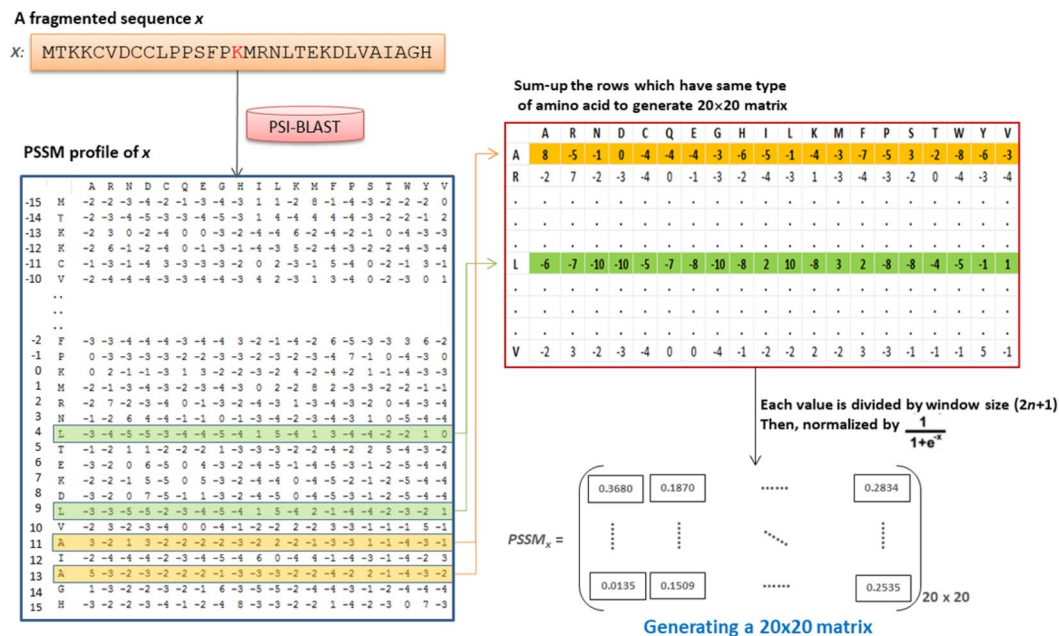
A fragmented sequence x

X: MTKKCVDCCLPPSFPKMRNLTEKDLVAIAGH

PSI-BLAST

PSSM profile of x

| | | A | R | N | D | C | Q | E | G | H | I | L | K | M | F | P | S | T | W | Y | V |
|---|---|---|---|---|---|---|---|---|---|---|---|---|---|---|---|---|---|---|---|---|---|
| -15 | M | -2 | -2 | -3 | -4 | -2 | -1 | -3 | -4 | -3 | 1 | 1 | -2 | 8 | -1 | -4 | -3 | -2 | -2 | -2 | 0 |
| -14 | T | -2 | -3 | -4 | -5 | -3 | -3 | -4 | -5 | -3 | 1 | 4 | -4 | 4 | 4 | -4 | -3 | -2 | -1 | -2 | 2 |
| -13 | K | -2 | 3 | 0 | -2 | -4 | 0 | 0 | -3 | -2 | -4 | -4 | 6 | -2 | -4 | -2 | -1 | 0 | -4 | -3 | -3 |
| -12 | K | -2 | 6 | -1 | -2 | -4 | 0 | -1 | -3 | -1 | -4 | -3 | 5 | -2 | -4 | -3 | -2 | -2 | -4 | -3 | -4 |
| -11 | C | -1 | -3 | -1 | -4 | 3 | -3 | -3 | -3 | -2 | 0 | 2 | -3 | -1 | 5 | -4 | 0 | -2 | -1 | 3 | -1 |
| -10 | V | -2 | -4 | -4 | -4 | -3 | -3 | -4 | -4 | -3 | 4 | 2 | -3 | 1 | 3 | -4 | 0 | -2 | -3 | 0 | 1 |
| .. | | | | | | | | | | | | | | | | | | | | | |
| .. | | | | | | | | | | | | | | | | | | | | | |
| .. | | | | | | | | | | | | | | | | | | | | | |
| -2 | F | -3 | -3 | -4 | -4 | -4 | -3 | -4 | -4 | 3 | -2 | -1 | -4 | -2 | 6 | -5 | -3 | -3 | 3 | 6 | -2 |
| -1 | P | 0 | -3 | -3 | -3 | -3 | -2 | -2 | -3 | -3 | -2 | -3 | -2 | -3 | -4 | 7 | -1 | 0 | -4 | -3 | 0 |
| 0 | K | 0 | 2 | -1 | -1 | -3 | 1 | 3 | -2 | -2 | -3 | -2 | 4 | -2 | -4 | -2 | 1 | -1 | -4 | -3 | -3 |
| 1 | M | -2 | -1 | -3 | -4 | -3 | -2 | -3 | -4 | -3 | 0 | 2 | -2 | 8 | 2 | -3 | -3 | -2 | -2 | -1 | -1 |
| 2 | R | -2 | 7 | -2 | -3 | -4 | 0 | -1 | -3 | -2 | -4 | -3 | 1 | -3 | -4 | -3 | -2 | 0 | -4 | -3 | -4 |
| 3 | N | -1 | -2 | 6 | 4 | -4 | -1 | -1 | 0 | -1 | -3 | -4 | -2 | -3 | -4 | -3 | 1 | 0 | -5 | -4 | -4 |
| 4 | L | -3 | -4 | -5 | -5 | -3 | -4 | -4 | -5 | -4 | 1 | 5 | -4 | 1 | 3 | -4 | -4 | -2 | -2 | 1 | 0 |
| 5 | T | -1 | -2 | 1 | 1 | -2 | -2 | -2 | 1 | -3 | -3 | -3 | -2 | -2 | -4 | -2 | 2 | 5 | -4 | -3 | -2 |
| 6 | E | -3 | -2 | 0 | 6 | -5 | 0 | 4 | -3 | -2 | -4 | -5 | -1 | -4 | -5 | -3 | -1 | -2 | -5 | -4 | -4 |
| 7 | K | -2 | -2 | -1 | 5 | -5 | 0 | 5 | -3 | -2 | -4 | -4 | 0 | -4 | -5 | -2 | -1 | -2 | -5 | -4 | -4 |
| 8 | D | -3 | -2 | 0 | 7 | -5 | -1 | 1 | -3 | -2 | -4 | -5 | 0 | -4 | -5 | -3 | -1 | -2 | -5 | -4 | -4 |
| 9 | L | -3 | -3 | -5 | -5 | -2 | -3 | -4 | -5 | -4 | 1 | 5 | -4 | 2 | -1 | -4 | -4 | -2 | -3 | -2 | 1 |
| 10 | V | -2 | 3 | -2 | -3 | -4 | 0 | 0 | -4 | -1 | -2 | -2 | 2 | -2 | 3 | -3 | -1 | -1 | -1 | 5 | -1 |
| 11 | A | 3 | -2 | 1 | 3 | -2 | -2 | -2 | -3 | -2 | 2 | -2 | -1 | -3 | -3 | 1 | -1 | -4 | -3 | -1 | |
| 12 | I | -2 | -4 | -4 | -4 | -2 | -3 | -4 | -5 | -4 | 6 | 0 | -4 | 4 | -1 | -4 | -3 | -1 | -4 | -2 | 3 |
| 13 | A | 5 | -3 | -2 | -3 | -2 | -2 | -1 | -3 | -3 | -3 | -2 | -2 | -4 | -2 | 2 | -1 | -4 | -3 | -2 | |
| 14 | G | 1 | -3 | -2 | -2 | -3 | -2 | -1 | 6 | -3 | -5 | -5 | -2 | -4 | -4 | -3 | -1 | -2 | -4 | -4 | -4 |
| 15 | H | -3 | -2 | -2 | -3 | -4 | -1 | -2 | -4 | 8 | -3 | -3 | -2 | -2 | 1 | -4 | -2 | -3 | 0 | 7 | -3 |

Sum-up the rows which have same type of amino acid to generate 20×20 matrix

| | A | R | N | D | C | Q | E | G | H | I | L | K | M | F | P | S | T | W | Y | V |
|---|---|---|---|---|---|---|---|---|---|---|---|---|---|---|---|---|---|---|---|---|
| A | 8 | -5 | -1 | 0 | -4 | -4 | -4 | -3 | -6 | -5 | -1 | -4 | -3 | -7 | -5 | 3 | -2 | -8 | -6 | -3 |
| R | -2 | 7 | -2 | -3 | -4 | 0 | -1 | -3 | -2 | -4 | -3 | 1 | -3 | -4 | -3 | -2 | 0 | -4 | -3 | -4 |
| . | . | . | . | . | . | . | . | . | . | . | . | . | . | . | . | . | . | . | . | . |
| . | . | . | . | . | . | . | . | . | . | . | . | . | . | . | . | . | . | . | . | . |
| . | . | . | . | . | . | . | . | . | . | . | . | . | . | . | . | . | . | . | . | . |
| L | -6 | -7 | -10 | -10 | -5 | -7 | -8 | -10 | -8 | 2 | 10 | -8 | 3 | 2 | -8 | -8 | -4 | -5 | -1 | 1 |
| . | . | . | . | . | . | . | . | . | . | . | . | . | . | . | . | . | . | . | . | . |
| . | . | . | . | . | . | . | . | . | . | . | . | . | . | . | . | . | . | . | . | . |
| . | . | . | . | . | . | . | . | . | . | . | . | . | . | . | . | . | . | . | . | . |
| V | -2 | 3 | -2 | -3 | -4 | 0 | 0 | -4 | -1 | -2 | -2 | 2 | -2 | 3 | -3 | -1 | -1 | -1 | 5 | -1 |

Each value is divided by window size (2n+1)
Then, normalized by $\frac{1}{1+e^{-x}}$

$PSSM_x = \begin{pmatrix} 0.3680 & 0.1870 & \cdots & 0.2834 \\ \vdots & \vdots & \ddots & \vdots \\ 0.0135 & 0.1509 & \cdots & 0.2535 \end{pmatrix}_{20 \times 20}$

Generating a 20x20 matrix